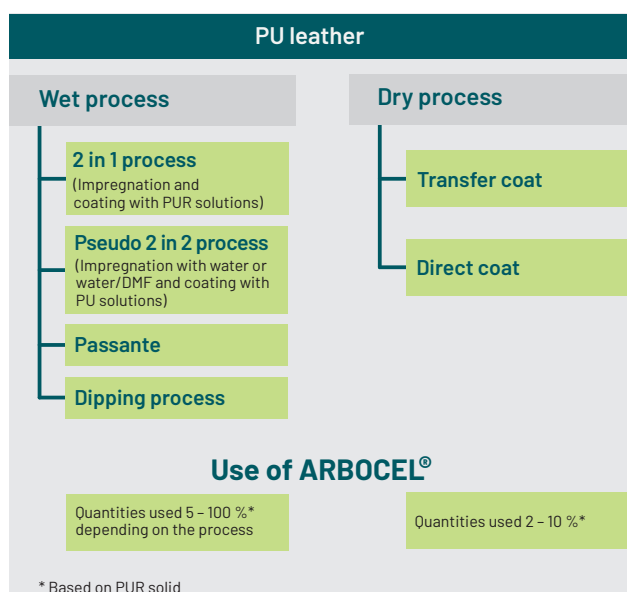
PU leather

Wet process

2 in 1 process
(Impregnation and coating with PUR solutions)

Pseudo 2 in 2 process
(Impregnation with water or water/DMF and coating with PU solutions)

Passante

Dipping process

Dry process

Transfer coat

Direct coat

Use of ARBOCEL®

Quantities used 5 – 100 %* depending on the process

Quantities used 2 – 10 %*

* Based on PUR solid